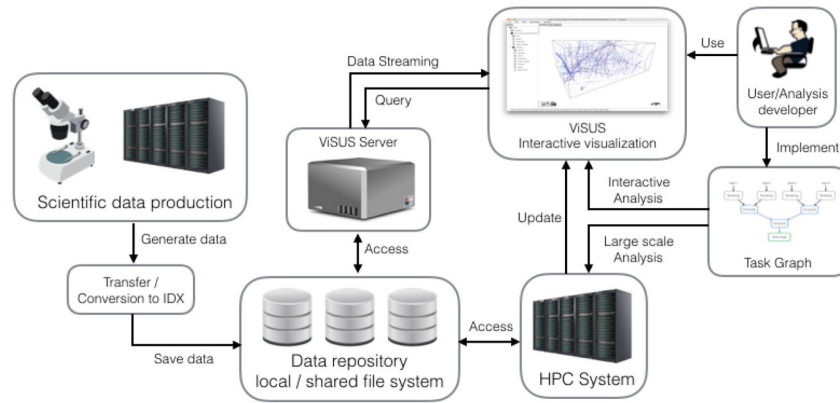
Data Streaming

Query

ViSUS Interactive visualization

Use

User/Analysis developer

Implement

Scientific data production

ViSUS Server

Interactive Analysis

Large scale Analysis

Task Graph

Update

Generate data

Access

Transfer / Conversion to IDX

Access

Save data

Data repository local / shared file system

HPC System